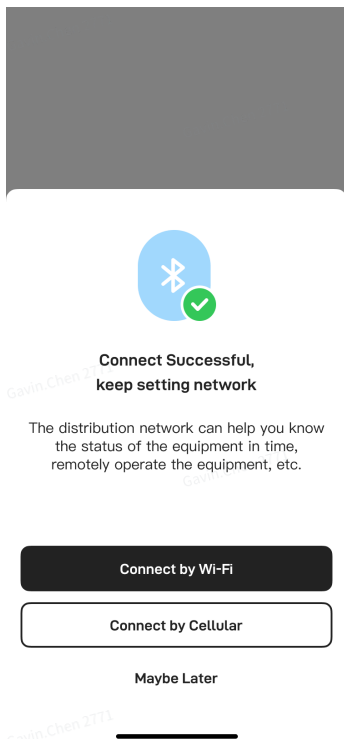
Gavin.Chen 2771

Connect Successful,
keep setting network

The distribution network can help you know the status of the equipment in time, remotely operate the equipment, etc.

Gavin.Chen

Connect by Wi-Fi

Connect by Cellular

Maybe Later

Gavin.Chen 2771